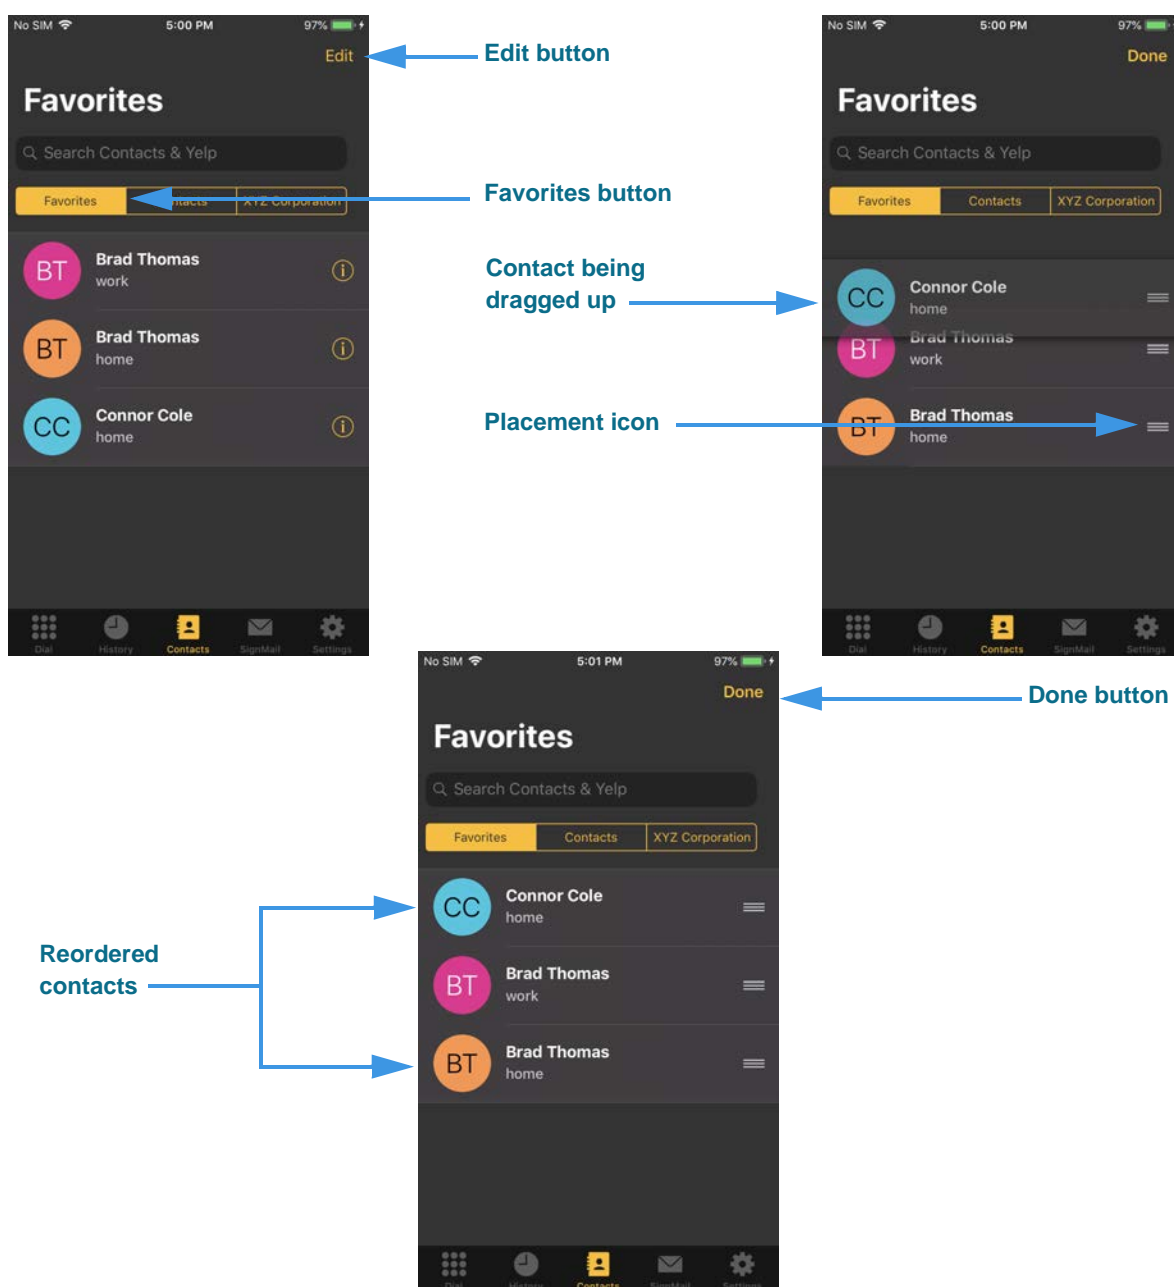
No SIM 5:00 PM 97%

Edit

Favorites

Search Contacts & Yelp

Favorites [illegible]ntacts XYZ Corporation

BT Brad Thomas work

BT Brad Thomas home

CC Connor Cole home

Dial History Contacts SignMail Settings

Edit button

Favorites button

Contact being dragged up

Placement icon

No SIM 5:00 PM 97%

Done

Favorites

Search Contacts & Yelp

Favorites Contacts XYZ Corporation

CC Connor Cole home

BT Brad Thomas work

BT Brad Thomas home

Dial History Contacts SignMail Settings

No SIM 5:01 PM 97%

Done

Favorites

Search Contacts & Yelp

Favorites Contacts XYZ Corporation

CC Connor Cole home

BT Brad Thomas work

BT Brad Thomas home

Done button

Reordered contacts